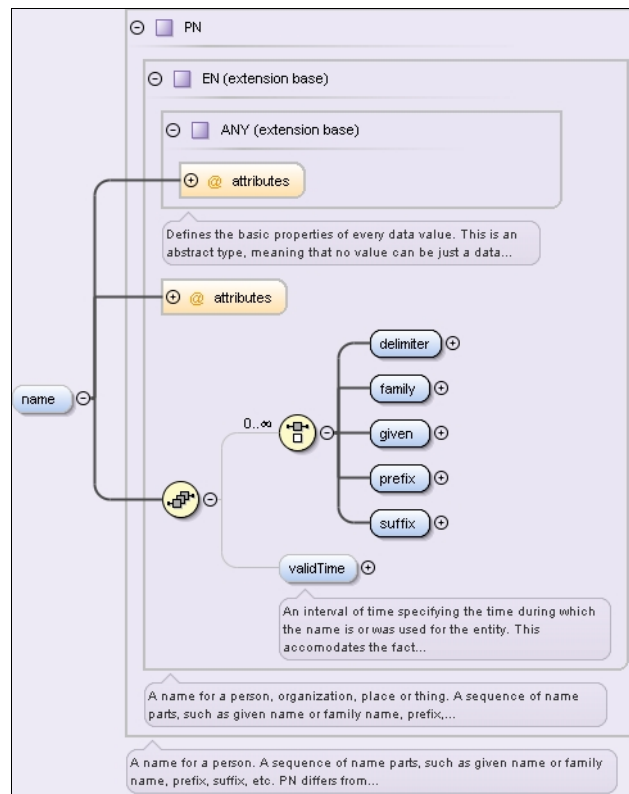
PN

EN (extension base)

ANY (extension base)

@ attributes

Defines the basic properties of every data value. This is an abstract type, meaning that no value can be just a data...

@ attributes

name

0..∞

delimiter

family

given

prefix

suffix

validTime

An interval of time specifying the time during which the name is or was used for the entity. This accomodates the fact...

A name for a person, organization, place or thing. A sequence of name parts, such as given name or family name, prefix,...

A name for a person. A sequence of name parts, such as given name or family name, prefix, suffix, etc. PN differs from...